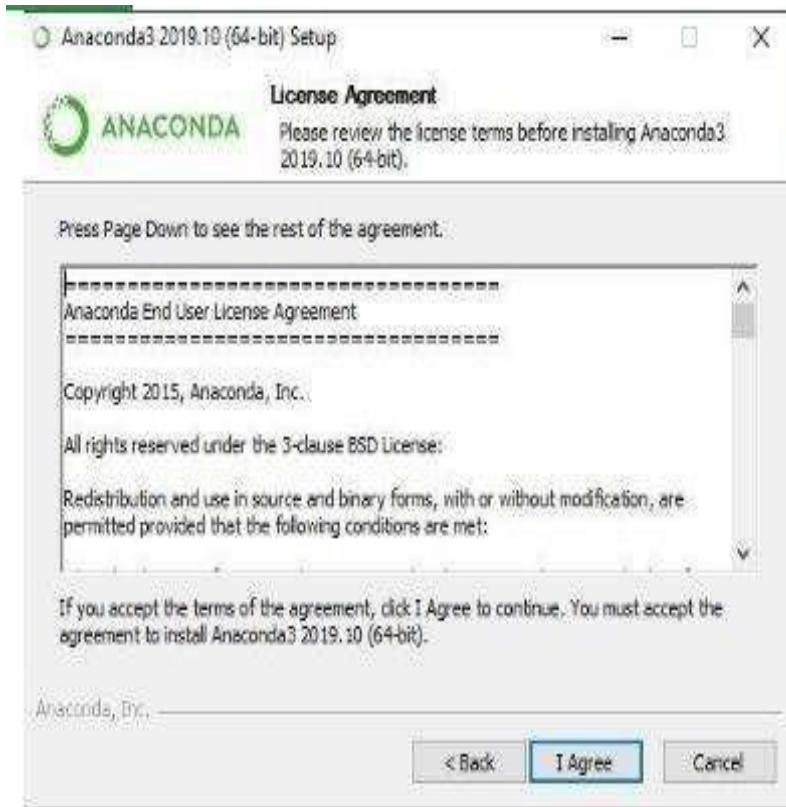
Anaconda3 2019.10 (64-bit) Setup

ANACONDA

License Agreement

Please review the license terms before installing Anaconda3 2019.10 (64-bit).

Press Page Down to see the rest of the agreement.

==================================
Anaconda End User License Agreement
==================================

Copyright 2015, Anaconda, Inc.

All rights reserved under the 3-clause BSD License:

Redistribution and use in source and binary forms, with or without modification, are permitted provided that the following conditions are met:

If you accept the terms of the agreement, click I Agree to continue. You must accept the agreement to install Anaconda3 2019.10 (64-bit).

Anaconda, Inc.

< Back | I Agree | Cancel